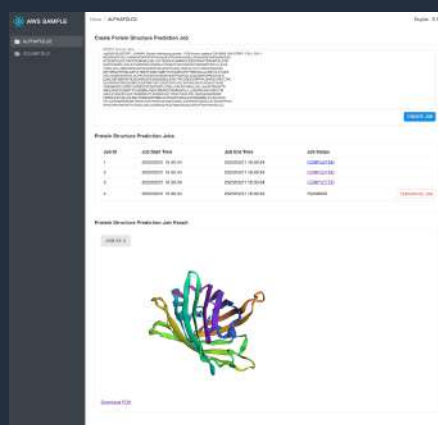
AWS SAMPLE

ALPHAFOLD2

COLABFOLD

Home / ALPHAFOLD2

Region: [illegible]

Create Protein Structure Prediction Job

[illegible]

CREATE JOB

Protein Structure Prediction Jobs

| Job Id | Job Start Time | Job End Time | Job Status |
|---|---|---|---|
| 1 | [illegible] | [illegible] | COMPLETED |
| 2 | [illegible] | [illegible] | COMPLETED |
| 3 | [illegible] | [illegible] | COMPLETED |
| 4 | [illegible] | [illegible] | Cancelled |

Protein Structure Prediction Job Result

JOB ID 1

Download PDB